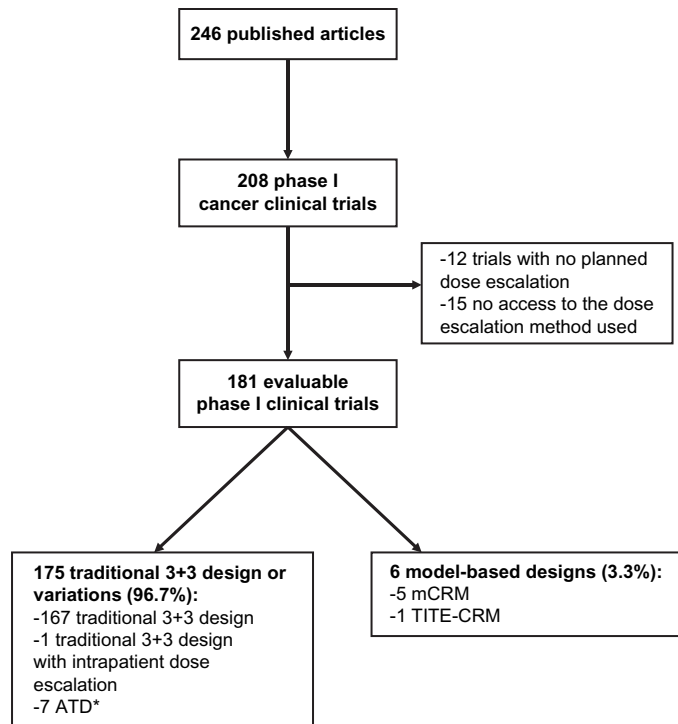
246 published articles

208 phase I cancer clinical trials

-12 trials with no planned dose escalation
-15 no access to the dose escalation method used

181 evaluable phase I clinical trials

175 traditional 3+3 design or variations (96.7%):
-167 traditional 3+3 design
-1 traditional 3+3 design with intrapatient dose escalation
-7 ATD*

6 model-based designs (3.3%):
-5 mCRM
-1 TITE-CRM